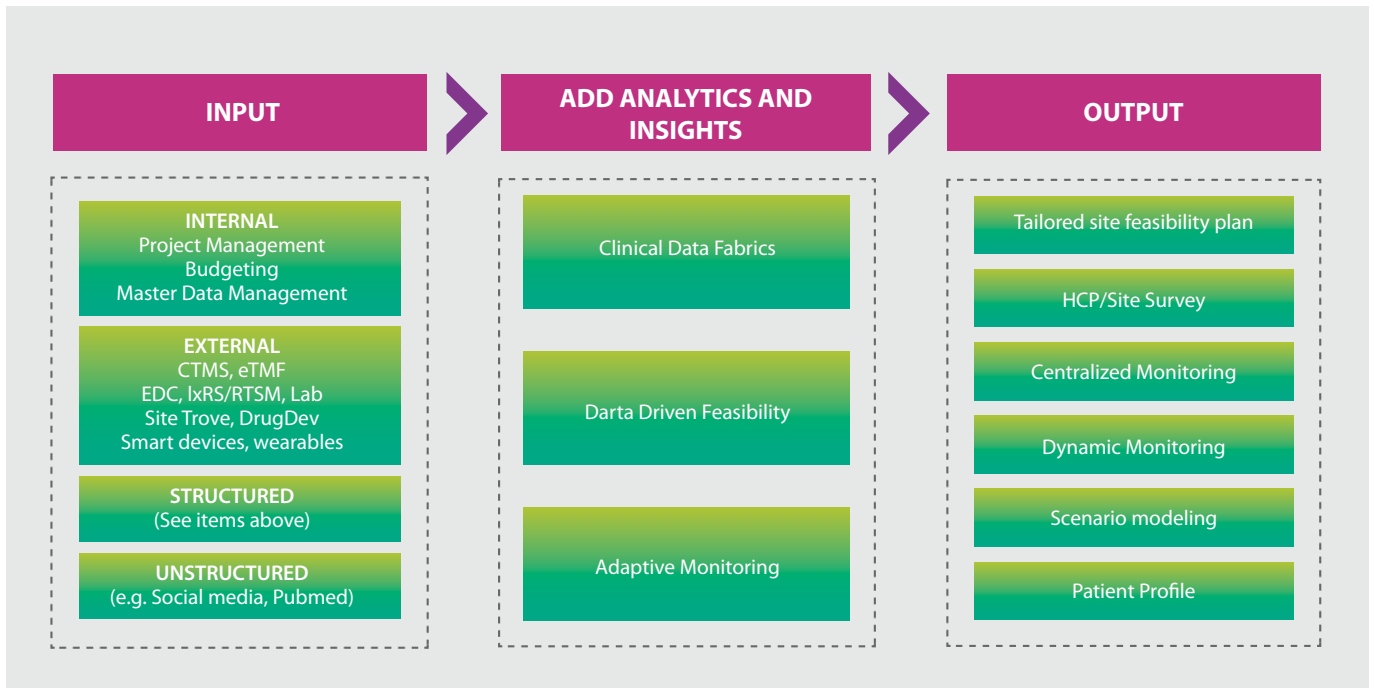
INPUT

ADD ANALYTICS AND INSIGHTS

OUTPUT

INTERNAL
Project Management
Budgeting
Master Data Management

EXTERNAL
CTMS, eTMF
EDC, IxRS/RTSM, Lab
Site Trove, DrugDev
Smart devices, wearables

STRUCTURED
(See items above)

UNSTRUCTURED
(e.g. Social media, Pubmed)

Clinical Data Fabrics

Darta Driven Feasibility

Adaptive Monitoring

Tailored site feasibility plan

HCP/Site Survey

Centralized Monitoring

Dynamic Monitoring

Scenario modeling

Patient Profile